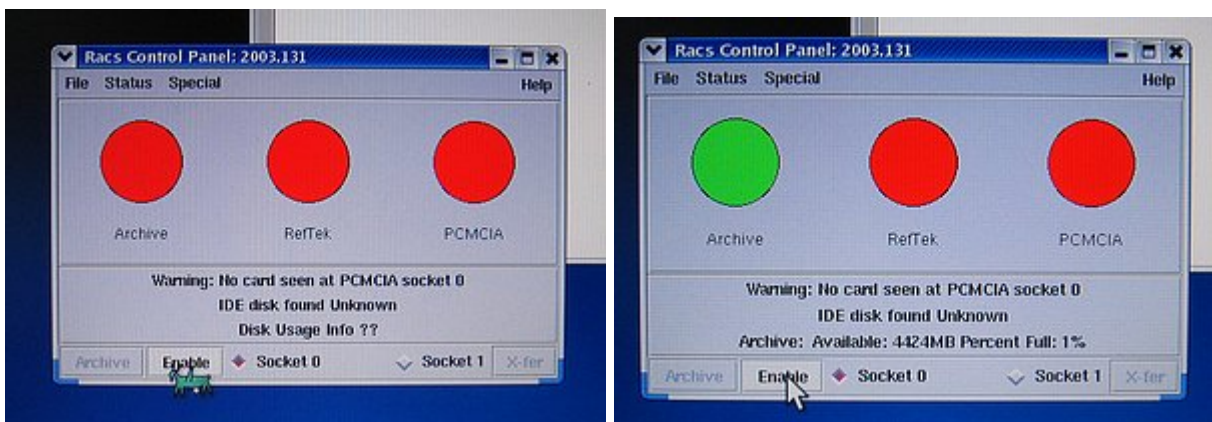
Racs Control Panel: 2003.131

File Status Special Help

Archive RefTek PCMCIA

Warning: No card seen at PCMCIA socket 0
IDE disk found Unknown
Disk Usage Info ??

Archive Enable Socket 0 Socket 1 X-fer

Racs Control Panel: 2003.131

File Status Special Help

Archive RefTek PCMCIA

Warning: No card seen at PCMCIA socket 0
IDE disk found Unknown
Archive: Available: 4424MB Percent Full: 1%

Archive Enable Socket 0 Socket 1 X-fer